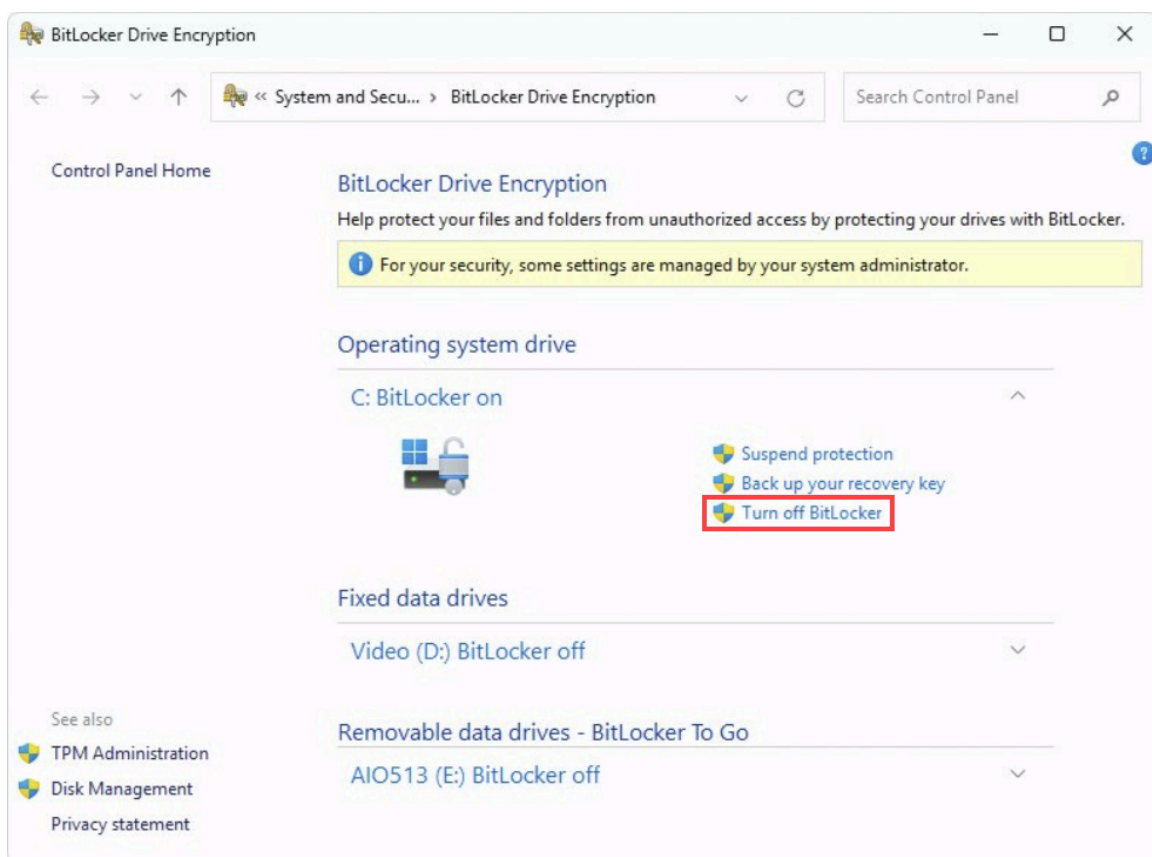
BitLocker Drive Encryption

« System and Secu... > BitLocker Drive Encryption

Search Control Panel

Control Panel Home

BitLocker Drive Encryption

Help protect your files and folders from unauthorized access by protecting your drives with BitLocker.

For your security, some settings are managed by your system administrator.

Operating system drive

C: BitLocker on

Suspend protection
Back up your recovery key
Turn off BitLocker

Fixed data drives

Video (D:) BitLocker off

Removable data drives - BitLocker To Go

AIO513 (E:) BitLocker off

See also
TPM Administration
Disk Management
Privacy statement